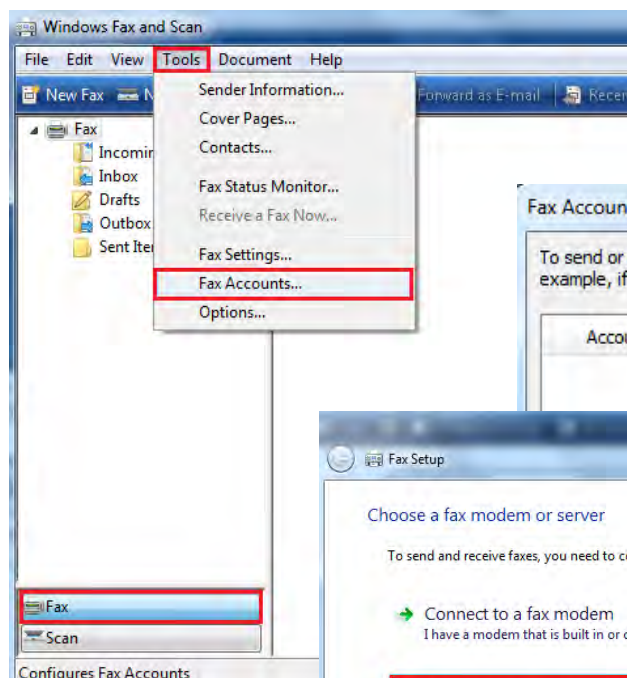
Windows Fax and Scan

File Edit View Tools Document Help

New Fax N

Forward as E-mail Recei

Sender Information...
Cover Pages...
Contacts...
Fax Status Monitor...
Receive a Fax Now...
Fax Settings...
Fax Accounts...
Options...

Fax
Incomin
Inbox
Drafts
Outbox
Sent Iter

Fax Accoun

To send or
example, if

Accou

Fax Setup

Choose a fax modem or server

To send and receive faxes, you need to c

Connect to a fax modem
I have a modem that is built in or c

Fax
Scan

Configures Fax Accounts